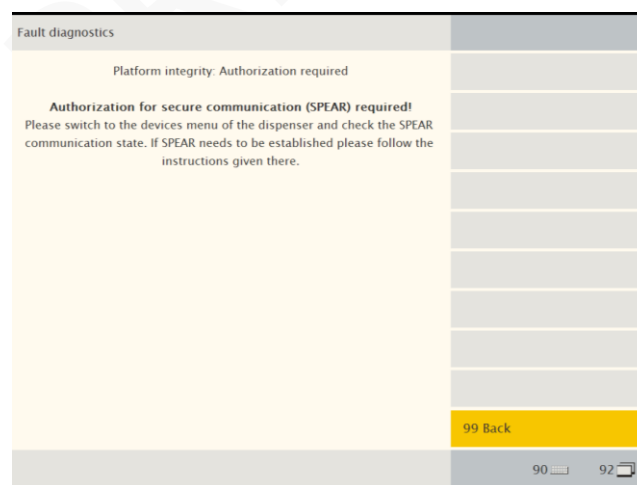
Fault diagnostics

Platform integrity: Authorization required

**Authorization for secure communication (SPEAR) required!**
Please switch to the devices menu of the dispenser and check the SPEAR communication state. If SPEAR needs to be established please follow the instructions given there.

99 Back

90

92